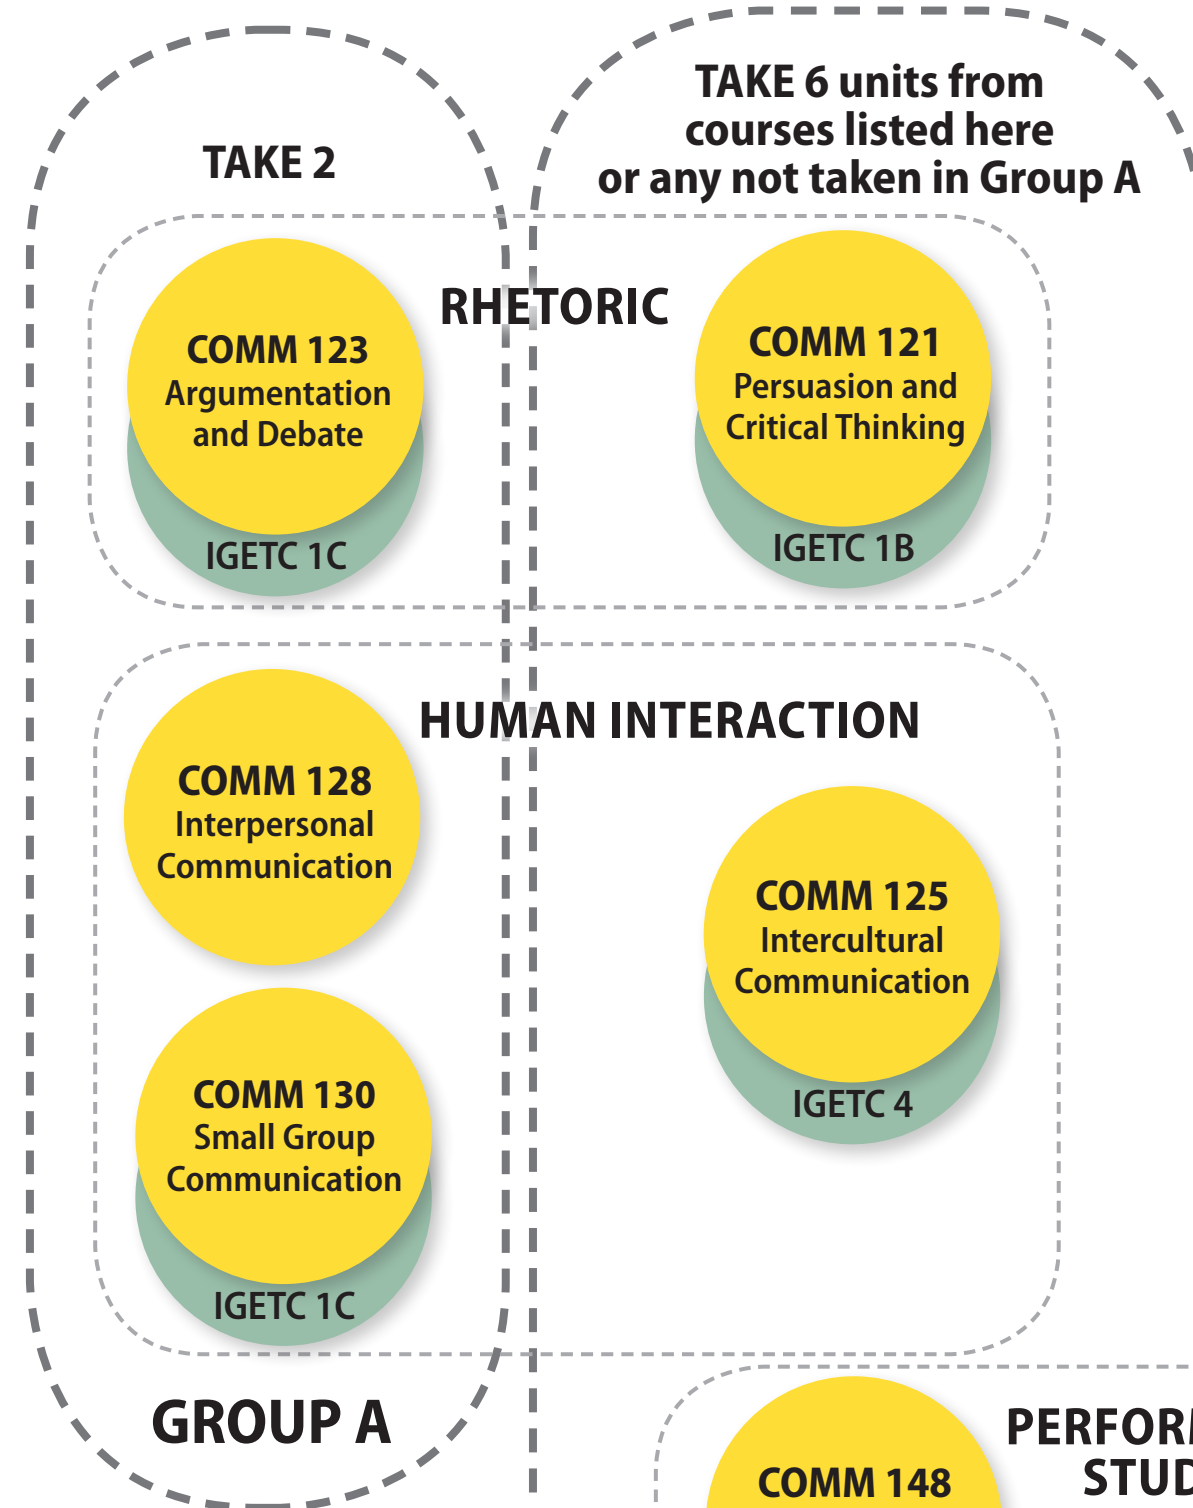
TAKE 2

TAKE 6 units from courses listed here or any not taken in Group A

RHETORIC

COMM 123
Argumentation and Debate
IGETC 1C

COMM 121
Persuasion and Critical Thinking
IGETC 1B

HUMAN INTERACTION

COMM 128
Interpersonal Communication

COMM 125
Intercultural Communication
IGETC 4

COMM 130
Small Group Communication
IGETC 1C

GROUP A

COMM 148

PERFOR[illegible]
STUD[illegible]